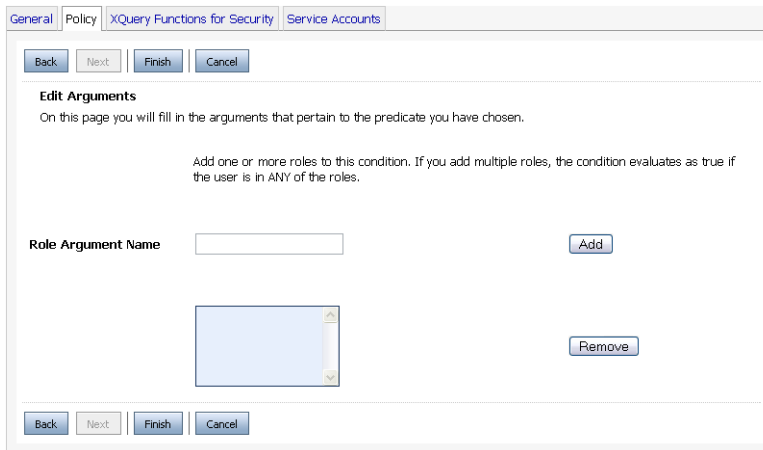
General Policy XQuery Functions for Security Service Accounts

Back Next Finish Cancel

Edit Arguments

On this page you will fill in the arguments that pertain to the predicate you have chosen.

Add one or more roles to this condition. If you add multiple roles, the condition evaluates as true if the user is in ANY of the roles.

Role Argument Name

Add

Remove

Back Next Finish Cancel